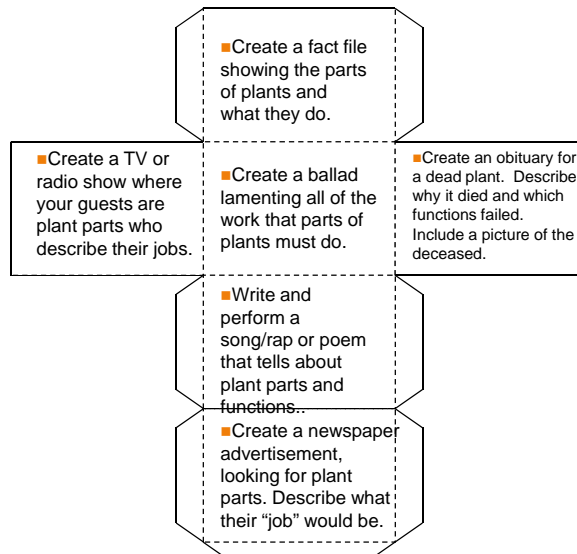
■Create a fact file showing the parts of plants and what they do.

■Create a TV or radio show where your guests are plant parts who describe their jobs.

■Create a ballad lamenting all of the work that parts of plants must do.

■Create an obituary for a dead plant. Describe why it died and which functions failed. Include a picture of the deceased.

■Write and perform a song/rap or poem that tells about plant parts and functions..

■Create a newspaper advertisement, looking for plant parts. Describe what their “job” would be.